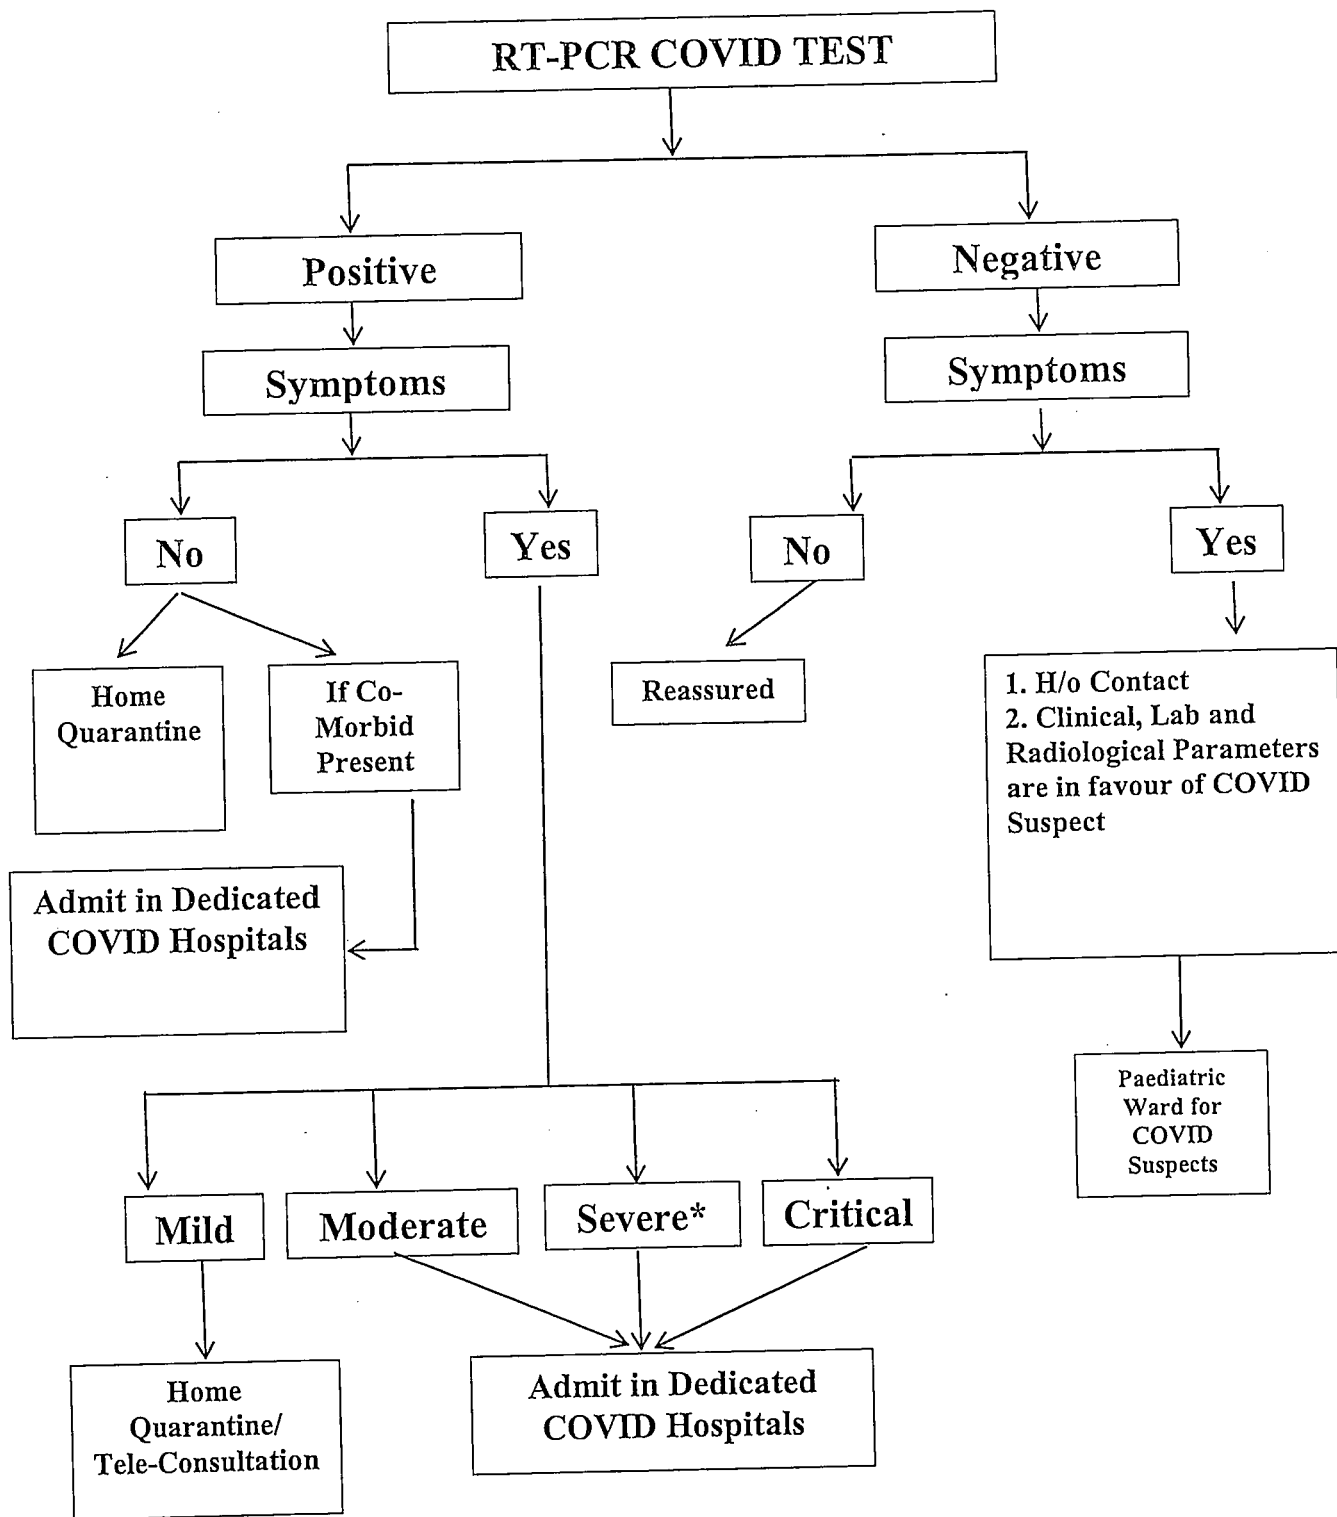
RT-PCR COVID TEST

Positive

Symptoms

No

Yes

Home Quarantine

If Co-Morbid Present

Admit in Dedicated COVID Hospitals

Mild

Moderate

Severe*

Critical

Home Quarantine/ Tele-Consultation

Admit in Dedicated COVID Hospitals

Negative

Symptoms

No

Yes

Reassured

1. H/o Contact
2. Clinical, Lab and Radiological Parameters are in favour of COVID Suspect

Paediatric Ward for COVID Suspects